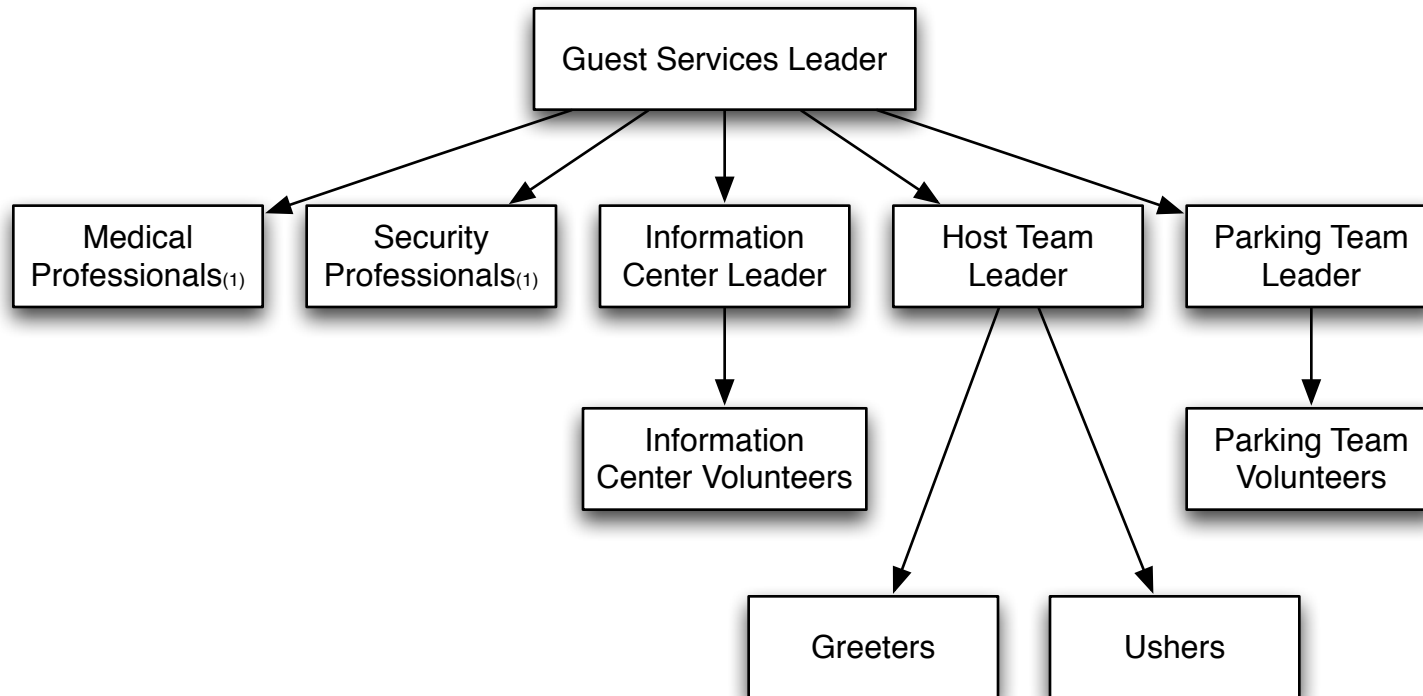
Guest Services Leader

Medical Professionals$_{(1)}$

Security Professionals$_{(1)}$

Information Center Leader

Host Team Leader

Parking Team Leader

Information Center Volunteers

Parking Team Volunteers

Greeters

Ushers